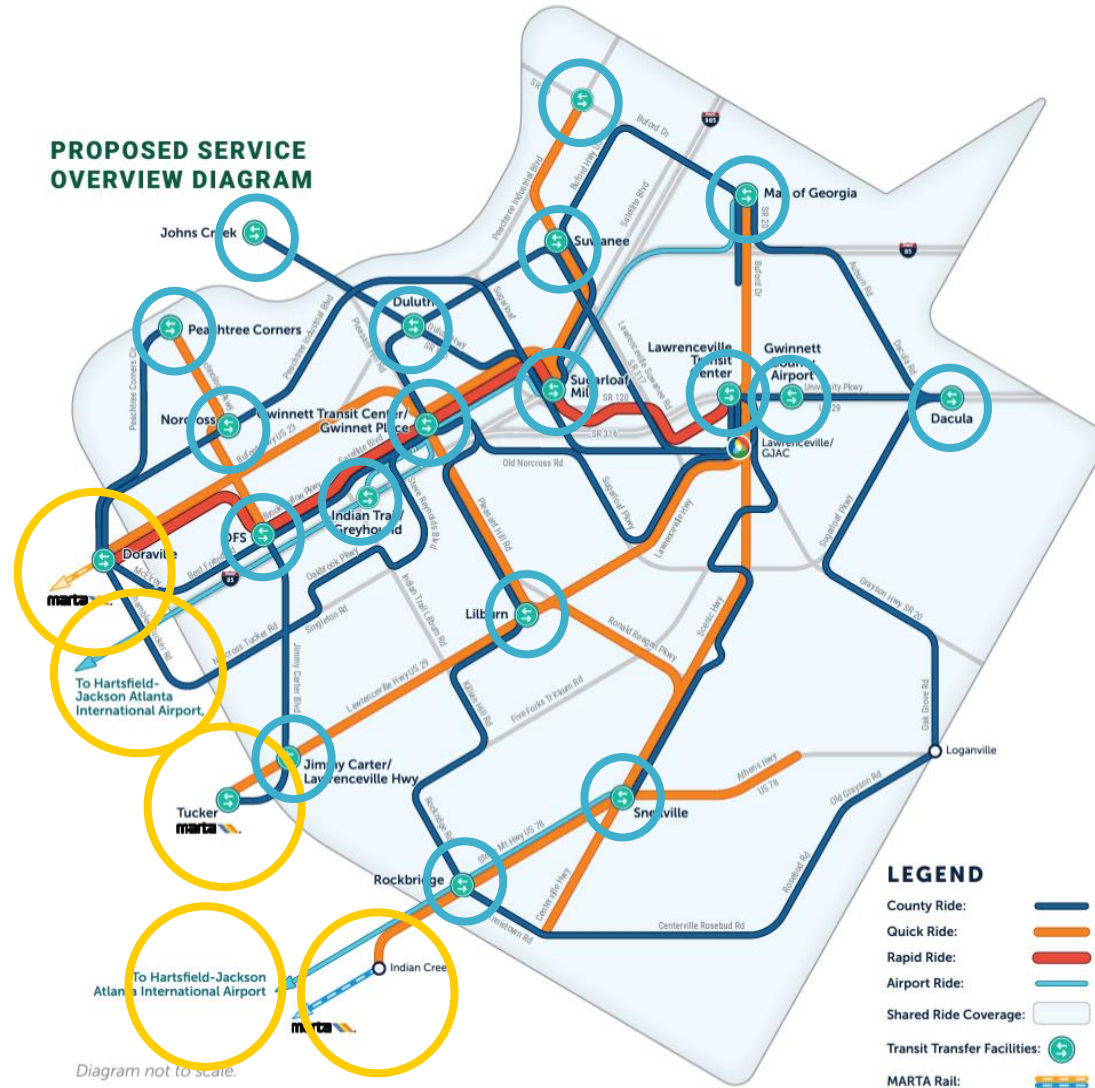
PROPOSED SERVICE OVERVIEW DIAGRAM

Johns Creek
Peachtree Corners
Norcross
Gwinnett Transit Center/ Gwinnett Place
Duluth
Suwanee
Mall of Georgia
Sugarloaf Mills
Lawrenceville Transit Center
Gwinnett County Airport
Dacula
Lawrenceville/ GJAC
Indian Trail/ Greyhound
OFS
Doraville
marta
To Hartsfield-Jackson Atlanta International Airport
Lilburn
Jimmy Carter/ Lawrenceville Hwy
Tucker
marta
Snellville
Loganville
Rockbridge
Indian Creek
To Hartsfield-Jackson Atlanta International Airport
marta

Buford Dr
Buford Hwy
Peachtree Industrial Blvd
Satellite Blvd
Sugarloaf Pkwy
Lawrenceville Suwanee Rd
SR 120
SR 316
University Pkwy
US 29
Old Norcross Rd
Pleasant Hill Rd
Ronald Reagan Pkwy
Scenic Hwy
Five Forks Trickum Rd
Killian Hill Rd
Lawrenceville Hwy US 29
Jimmy Carter Blvd
Indian Trail Lilburn Rd
Singleton Rd
Oakbrook Pkwy
Norcross Tucker Rd
Peachtree Corners Cir
Athens Hwy
US 78
Stone Mtn Hwy US 78
Rockbridge Rd
Centerville Hwy
Centerville Rosebud Rd
Rosebud Rd
Old Grayson Rd
Grayson Hwy SR 20
Oak Grove Rd
Dacula Rd
Auburn Rd
Steve Reynolds Blvd
Best Friend Rd
McElroy Rd

LEGEND
County Ride:
Quick Ride:
Rapid Ride:
Airport Ride:
Shared Ride Coverage:
Transit Transfer Facilities:
MARTA Rail:

Diagram not to scale.